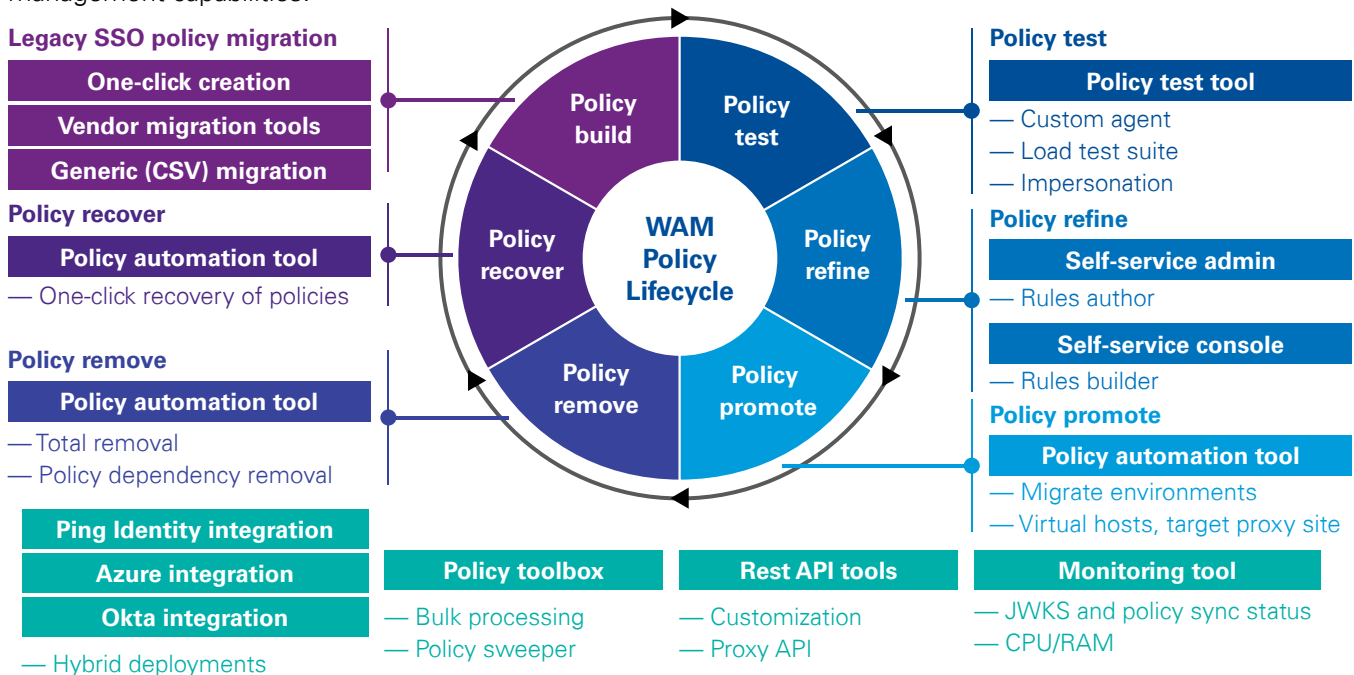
management capabilities.

Legacy SSO policy migration

One-click creation

Vendor migration tools

Generic (CSV) migration

Policy recover

Policy automation tool

— One-click recovery of policies

Policy remove

Policy automation tool

— Total removal

— Policy dependency removal

Policy build

Policy test

Policy recover

WAM Policy Lifecycle

Policy refine

Policy remove

Policy promote

Policy test

Policy test tool

— Custom agent

— Load test suite

— Impersonation

Policy refine

Self-service admin

— Rules author

Self-service console

— Rules builder

Policy promote

Policy automation tool

— Migrate environments

— Virtual hosts, target proxy site

Ping Identity integration

Azure integration

Okta integration

— Hybrid deployments

Policy toolbox

— Bulk processing

— Policy sweeper

Rest API tools

— Customization

— Proxy API

Monitoring tool

— JWKS and policy sync status

— CPU/RAM